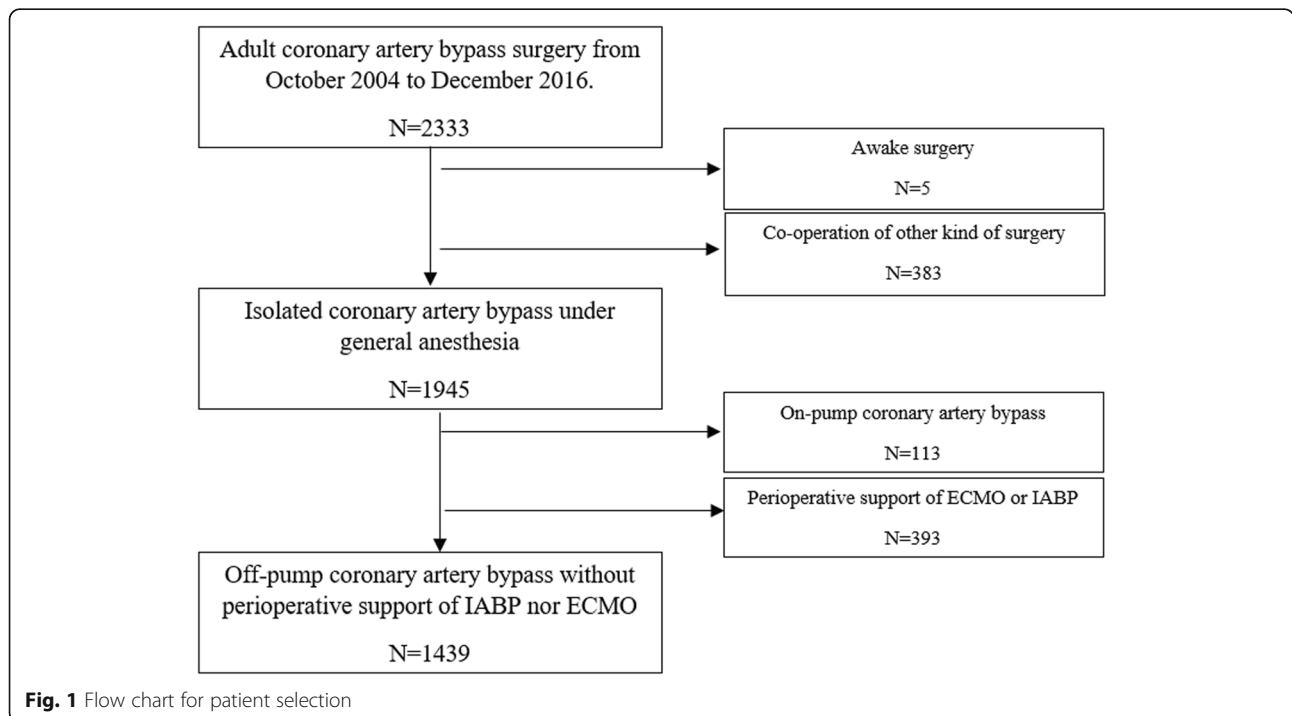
Adult coronary artery bypass surgery from October 2004 to December 2016.

N=2333

Awake surgery

N=5

Co-operation of other kind of surgery

N=383

Isolated coronary artery bypass under general anesthesia

N=1945

On-pump coronary artery bypass

N=113

Perioperative support of ECMO or IABP

N=393

Off-pump coronary artery bypass without perioperative support of IABP nor ECMO

N=1439

**Fig. 1** Flow chart for patient selection